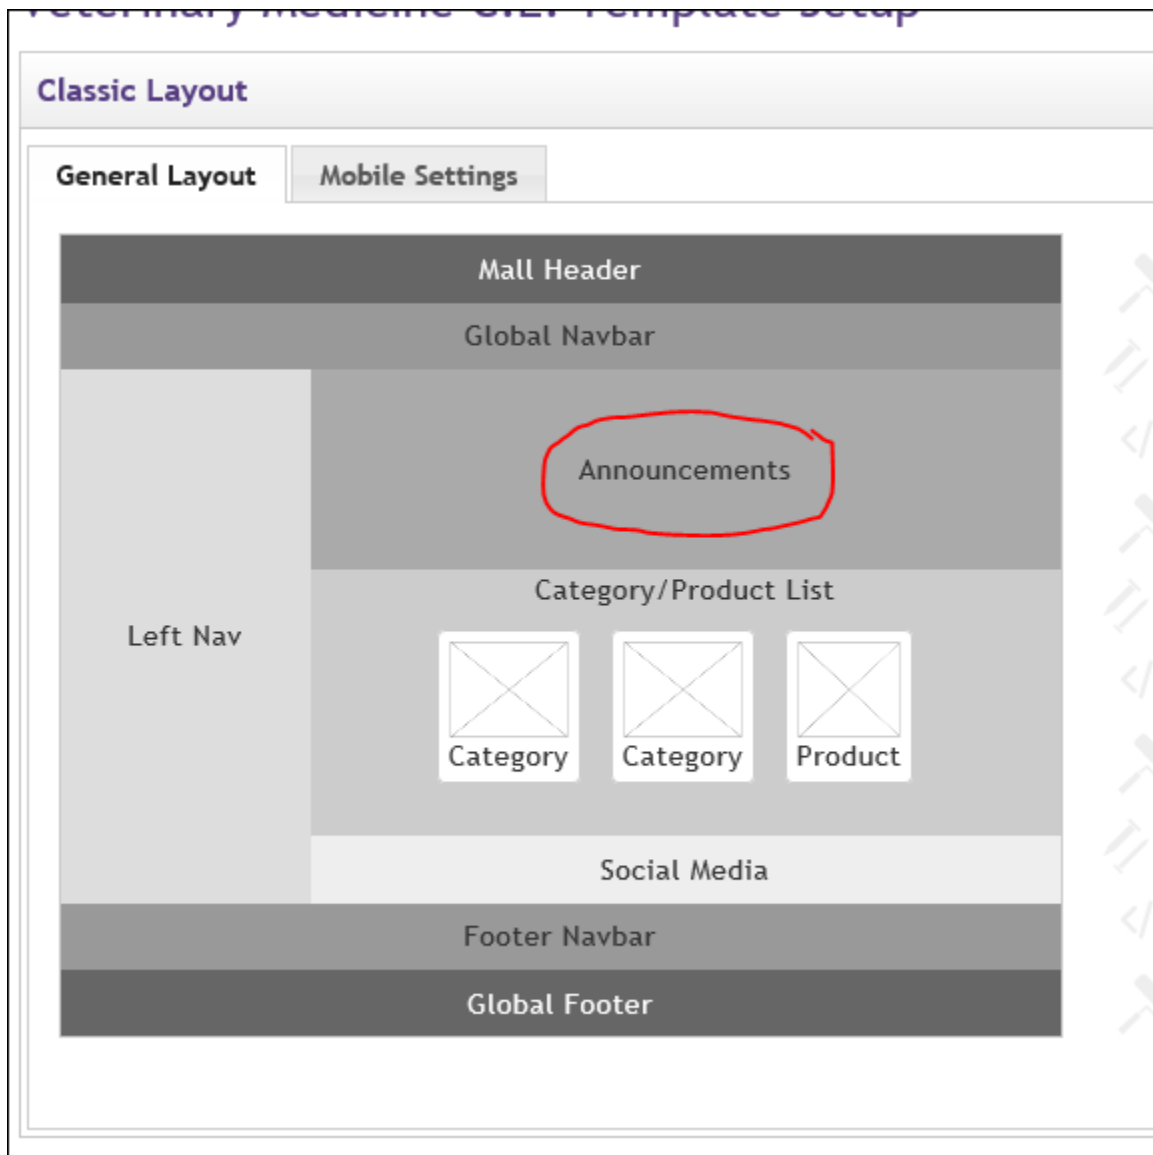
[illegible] Template Setup

Classic Layout

General Layout

Mobile Settings

Mall Header

Global Navbar

Announcements

Left Nav

Category/Product List

Category

Category

Product

Social Media

Footer Navbar

Global Footer